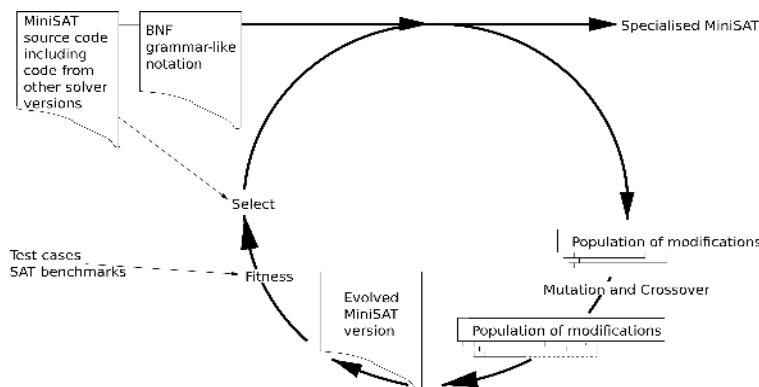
MiniSAT source code including code from other solver versions

BNF grammar-like notation

Specialised MiniSAT

Select

Population of modifications

Mutation and Crossover

Test cases SAT benchmarks

Fitness

Evolved MiniSAT version

Population of modifications